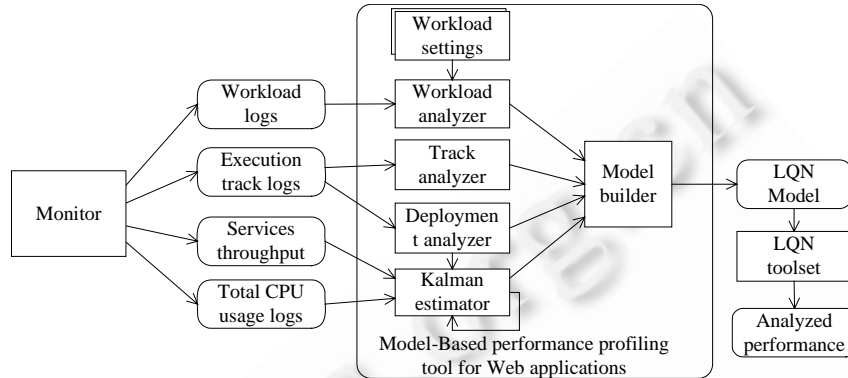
Workload settings

Workload logs

Workload analyzer

Execution track logs

Track analyzer

Model builder

LQN Model

Monitor

Services throughput

Deploymen t analyzer

LQN toolset

Total CPU usage logs

Kalman estimator

Analyzed performance

Model-Based performance profiling tool for Web applications